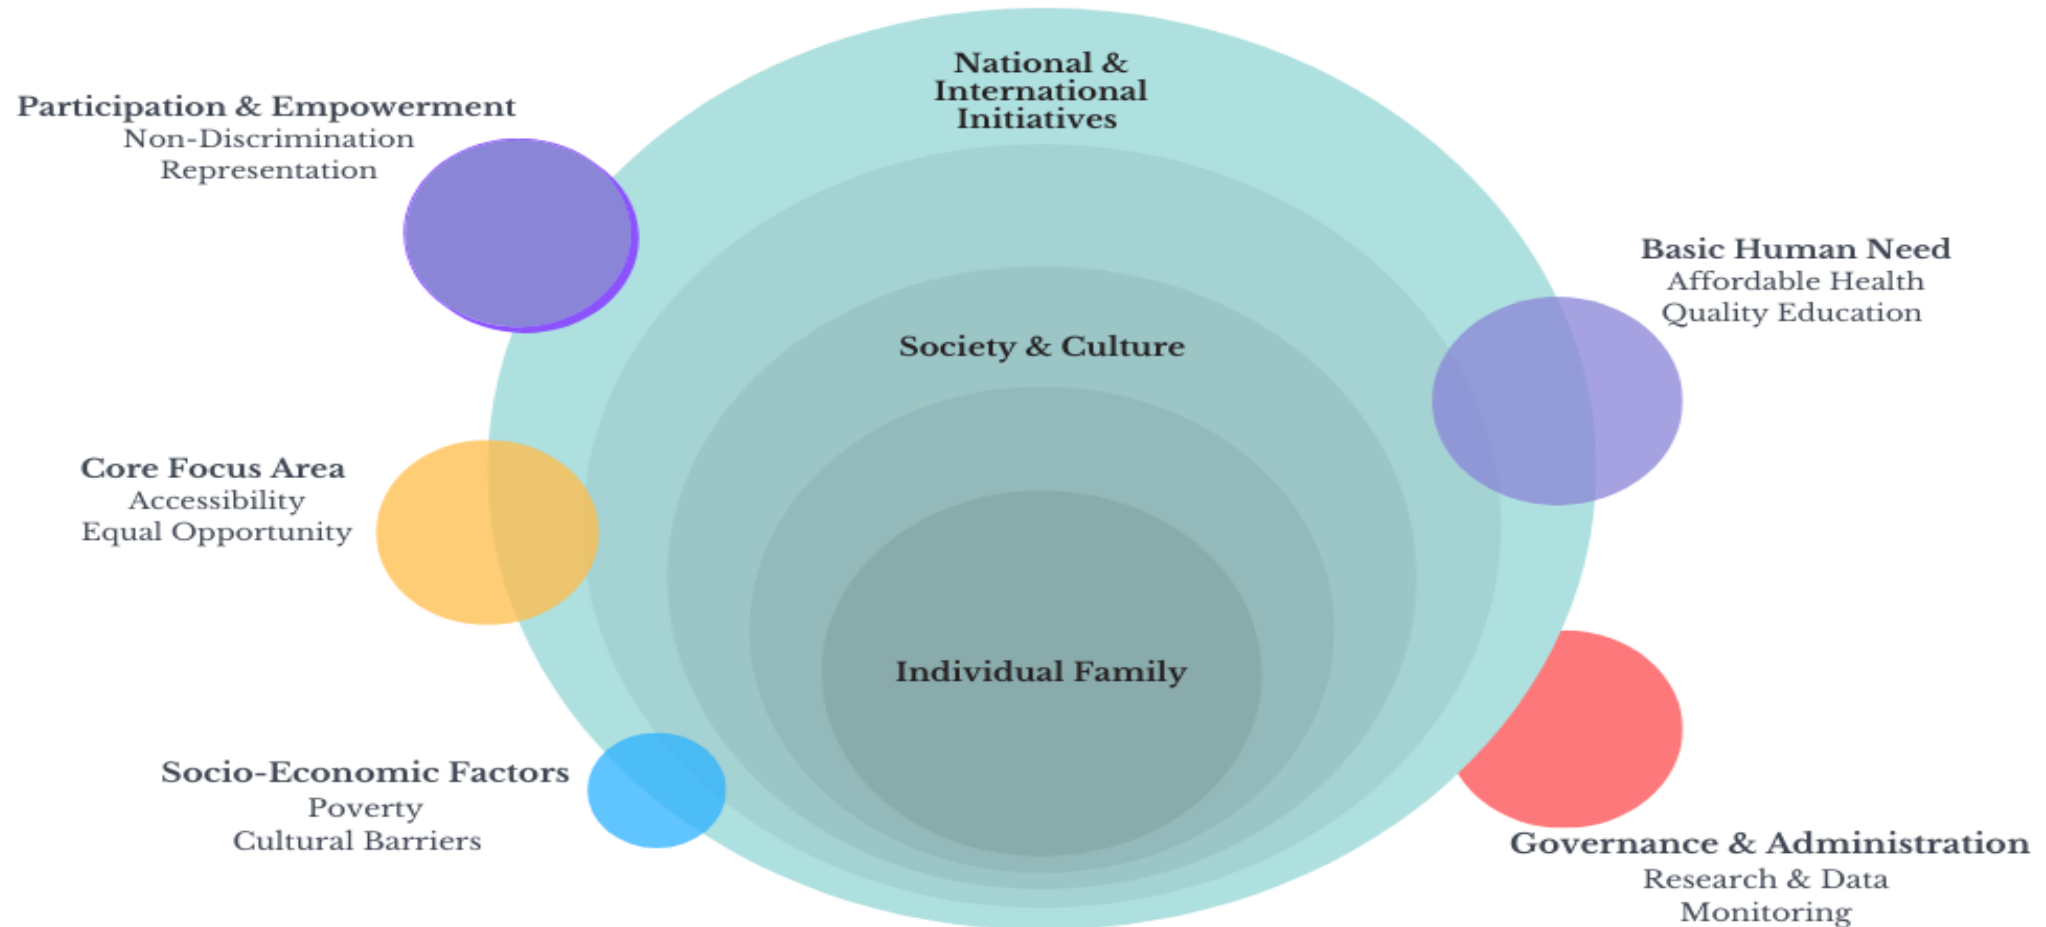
National & International Initiatives

Participation & Empowerment
Non-Discrimination
Representation

Basic Human Need
Affordable Health
Quality Education

Society & Culture

Core Focus Area
Accessibility
Equal Opportunity

Individual Family

Socio-Economic Factors
Poverty
Cultural Barriers

Governance & Administration
Research & Data
Monitoring